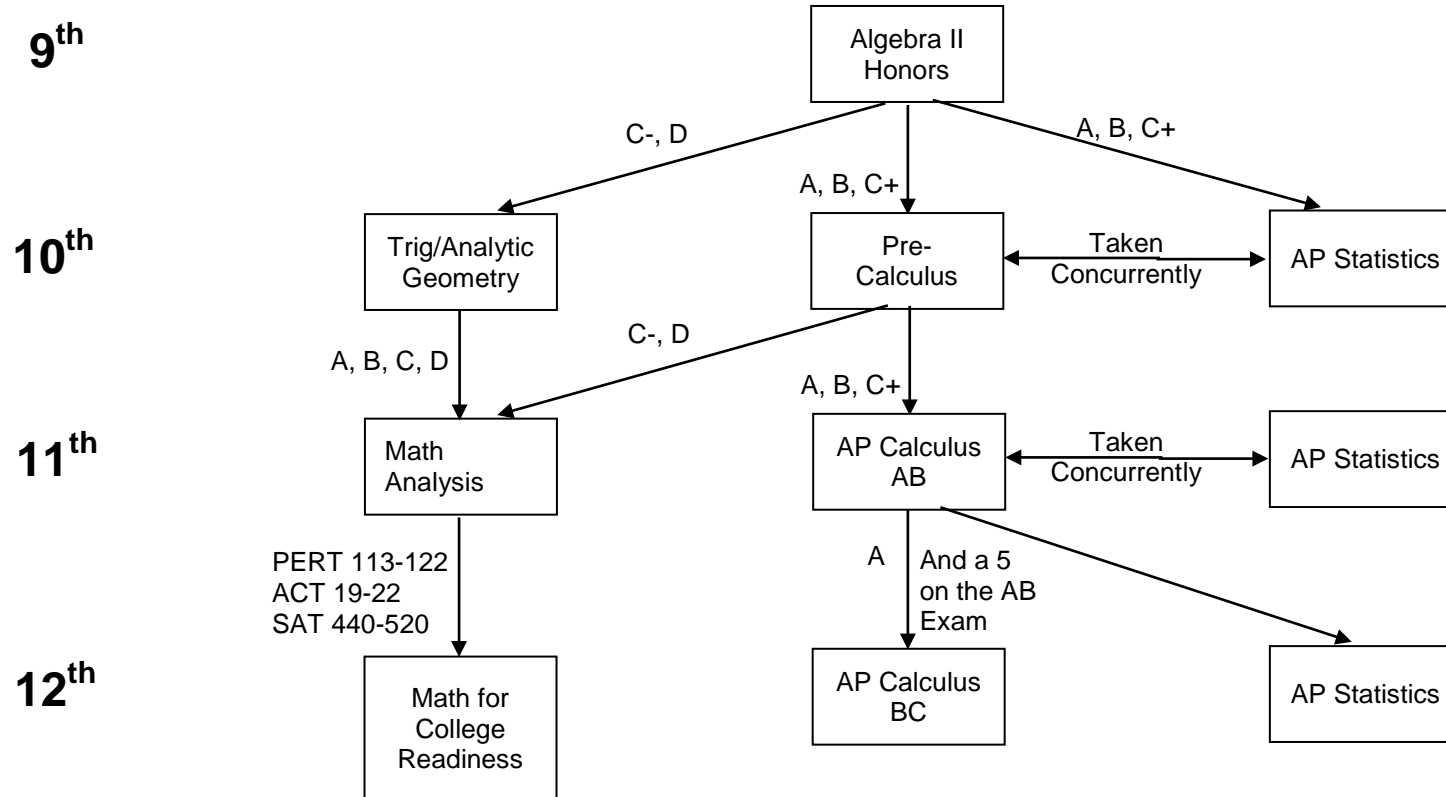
9th

Algebra II Honors

C-, D

A, B, C+

A, B, C+

10th

Trig/Analytic Geometry

Pre-Calculus

Taken Concurrently

AP Statistics

A, B, C, D

C-, D

A, B, C+

11th

Math Analysis

AP Calculus AB

Taken Concurrently

AP Statistics

PERT 113-122
ACT 19-22
SAT 440-520

A

And a 5 on the AB Exam

12th

Math for College Readiness

AP Calculus BC

AP Statistics